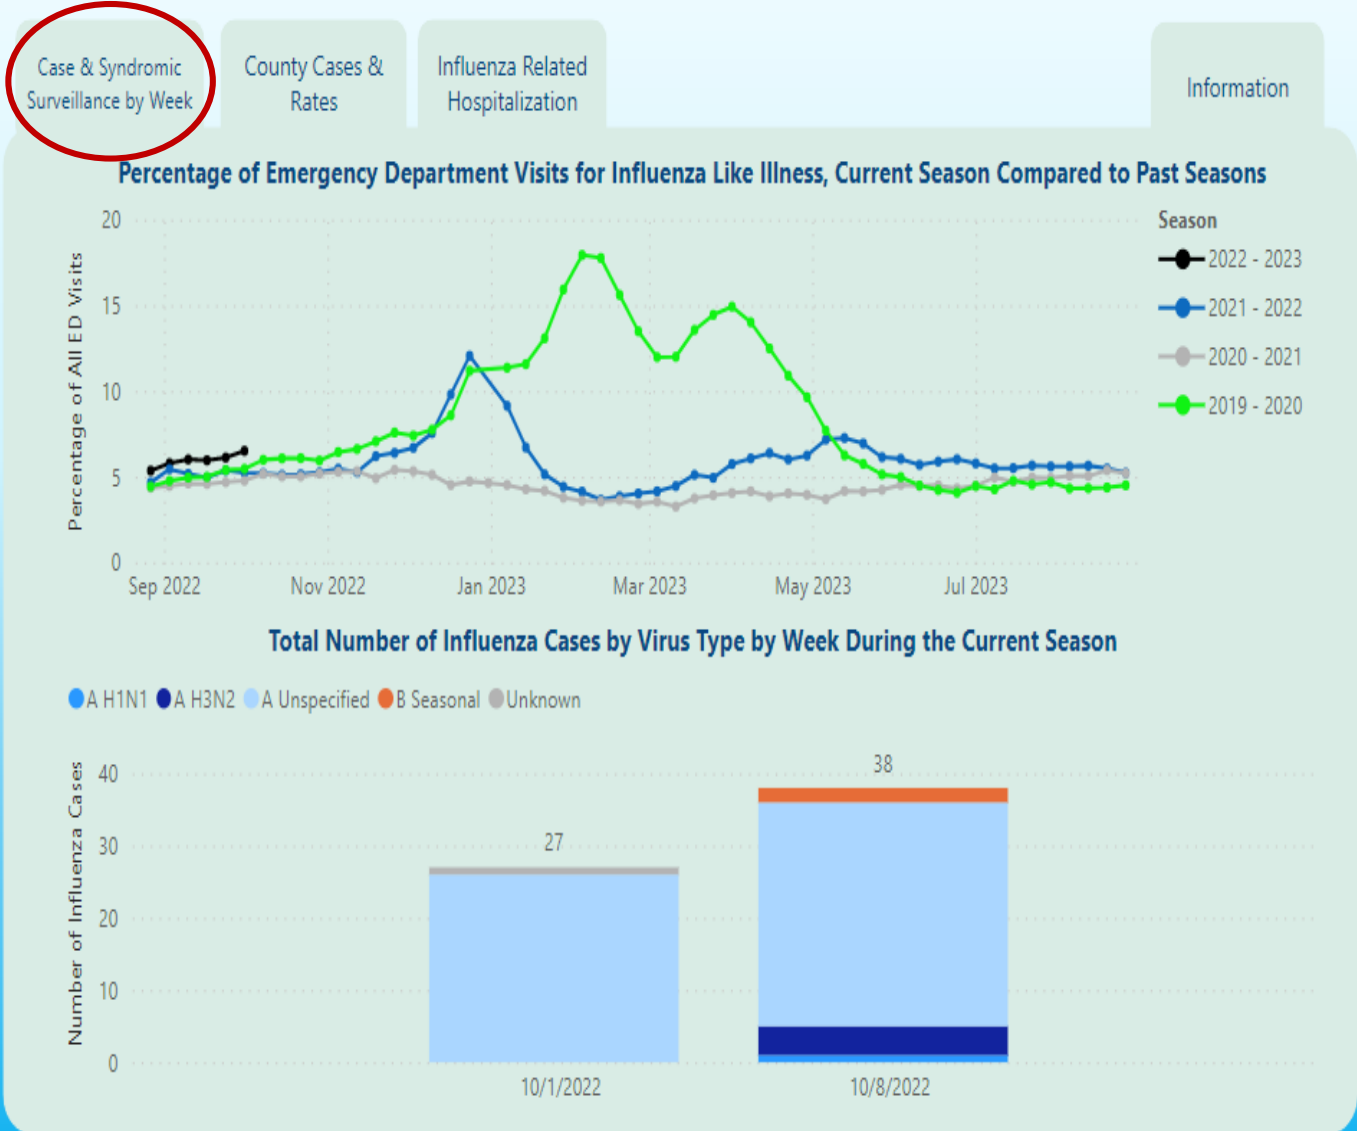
Case & Syndromic Surveillance by Week

County Cases & Rates

Influenza Related Hospitalization

Information

Percentage of Emergency Department Visits for Influenza Like Illness, Current Season Compared to Past Seasons

Percentage of All ED Visits

20
15
10
5
0

Sep 2022
Nov 2022
Jan 2023
Mar 2023
May 2023
Jul 2023

Season
2022 - 2023
2021 - 2022
2020 - 2021
2019 - 2020

Total Number of Influenza Cases by Virus Type by Week During the Current Season

A H1N1
A H3N2
A Unspecified
B Seasonal
Unknown

Number of Influenza Cases

40
30
20
10
0

27
38

10/1/2022
10/8/2022